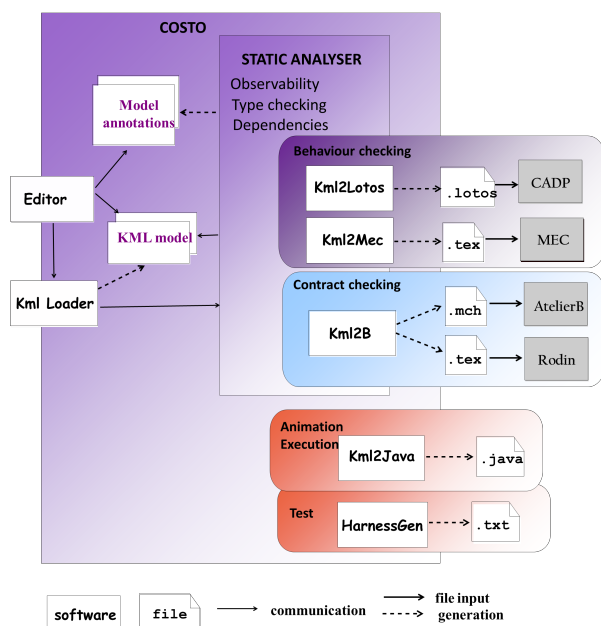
COSTO

STATIC ANALYSER
Observability
Type checking
Dependencies

Model annotations

Editor

KML model

Kml Loader

Behaviour checking

Kml2Lotos
.lotos
CADP

Kml2Mec
.tex
MEC

Contract checking

Kml2B
.mch
AtelierB
.tex
Rodin

Animation Execution
Kml2Java
.java

Test
HarnessGen
.txt

software
file
communication
file input
generation